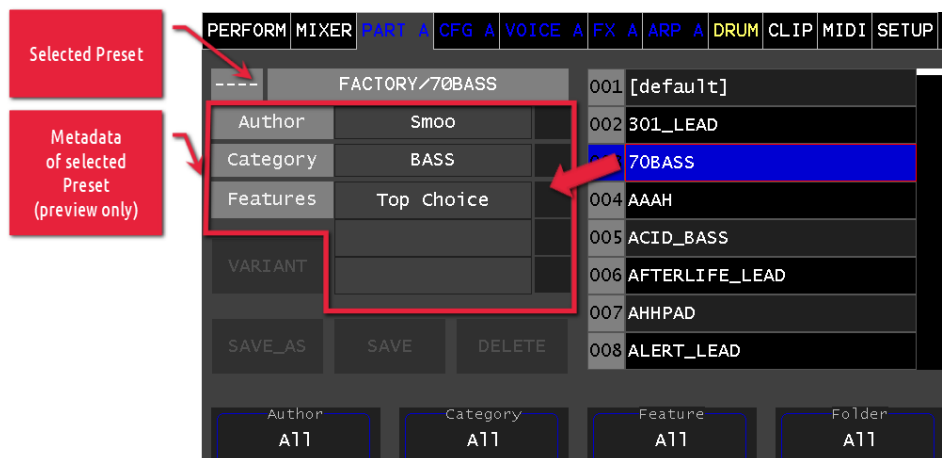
Selected Preset

Metadata of selected Preset (preview only)

PERFORM MIXER PART A CFG A VOICE A FX A ARP A DRUM CLIP MIDI SETUP

---- FACTORY/70BASS

| | |
|---|---|
| Author | Smoo |
| Category | BASS |
| Features | Top Choice |

VARIANT

SAVE_AS SAVE DELETE

| | |
|---|---|
| 001 | [default] |
| 002 | 301_LEAD |
| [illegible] | 70BASS |
| 004 | AAAH |
| 005 | ACID_BASS |
| 006 | AFTERLIFE_LEAD |
| 007 | AHHPAD |
| 008 | ALERT_LEAD |

Author All
Category All
Feature All
Folder All